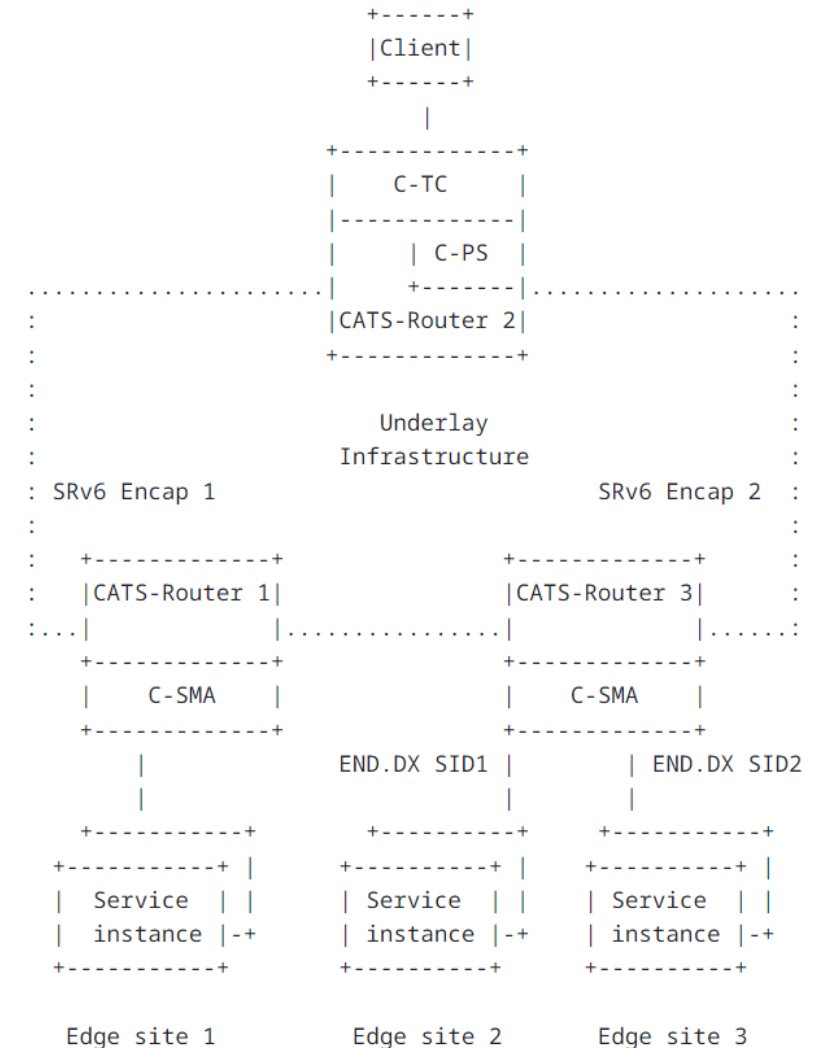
Client

C-TC

C-PS

CATS-Router 2

Underlay Infrastructure

SRv6 Encap 1

SRv6 Encap 2

CATS-Router 1

CATS-Router 3

C-SMA

C-SMA

END.DX SID1

END.DX SID2

Service instance

Service instance

Service instance

Edge site 1

Edge site 2

Edge site 3